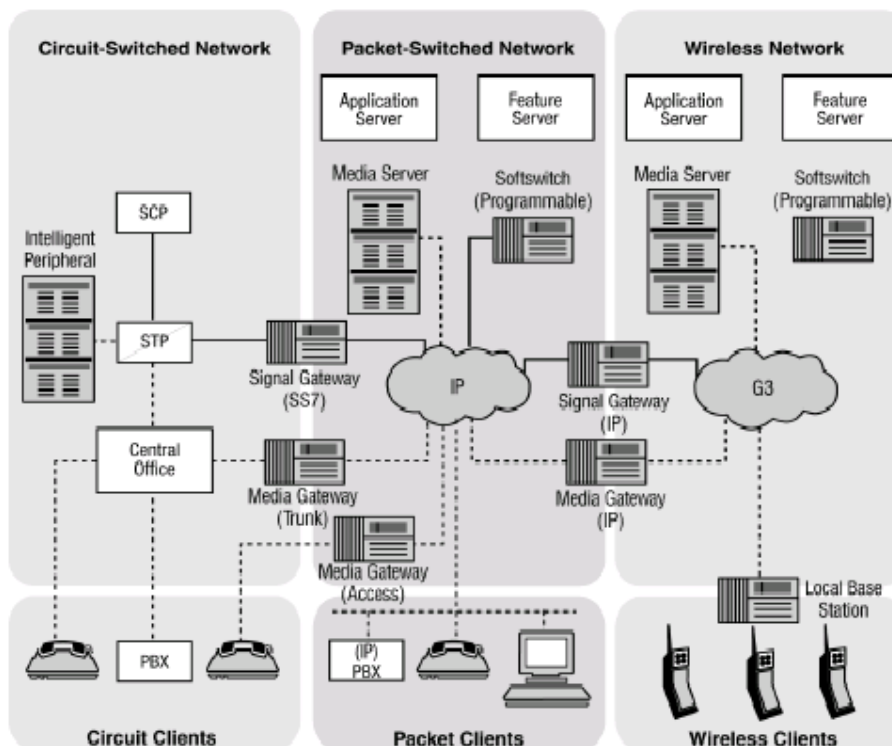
Circuit-Switched Network

Packet-Switched Network

Wireless Network

Application Server

Feature Server

Application Server

Feature Server

Media Server

Softswitch (Programmable)

Media Server

Softswitch (Programmable)

SCP

Intelligent Peripheral

STP

Signal Gateway (SS7)

IP

Signal Gateway (IP)

G3

Central Office

Media Gateway (Trunk)

Media Gateway (IP)

Media Gateway (Access)

Local Base Station

PBX

(IP) PBX

Circuit Clients

Packet Clients

Wireless Clients